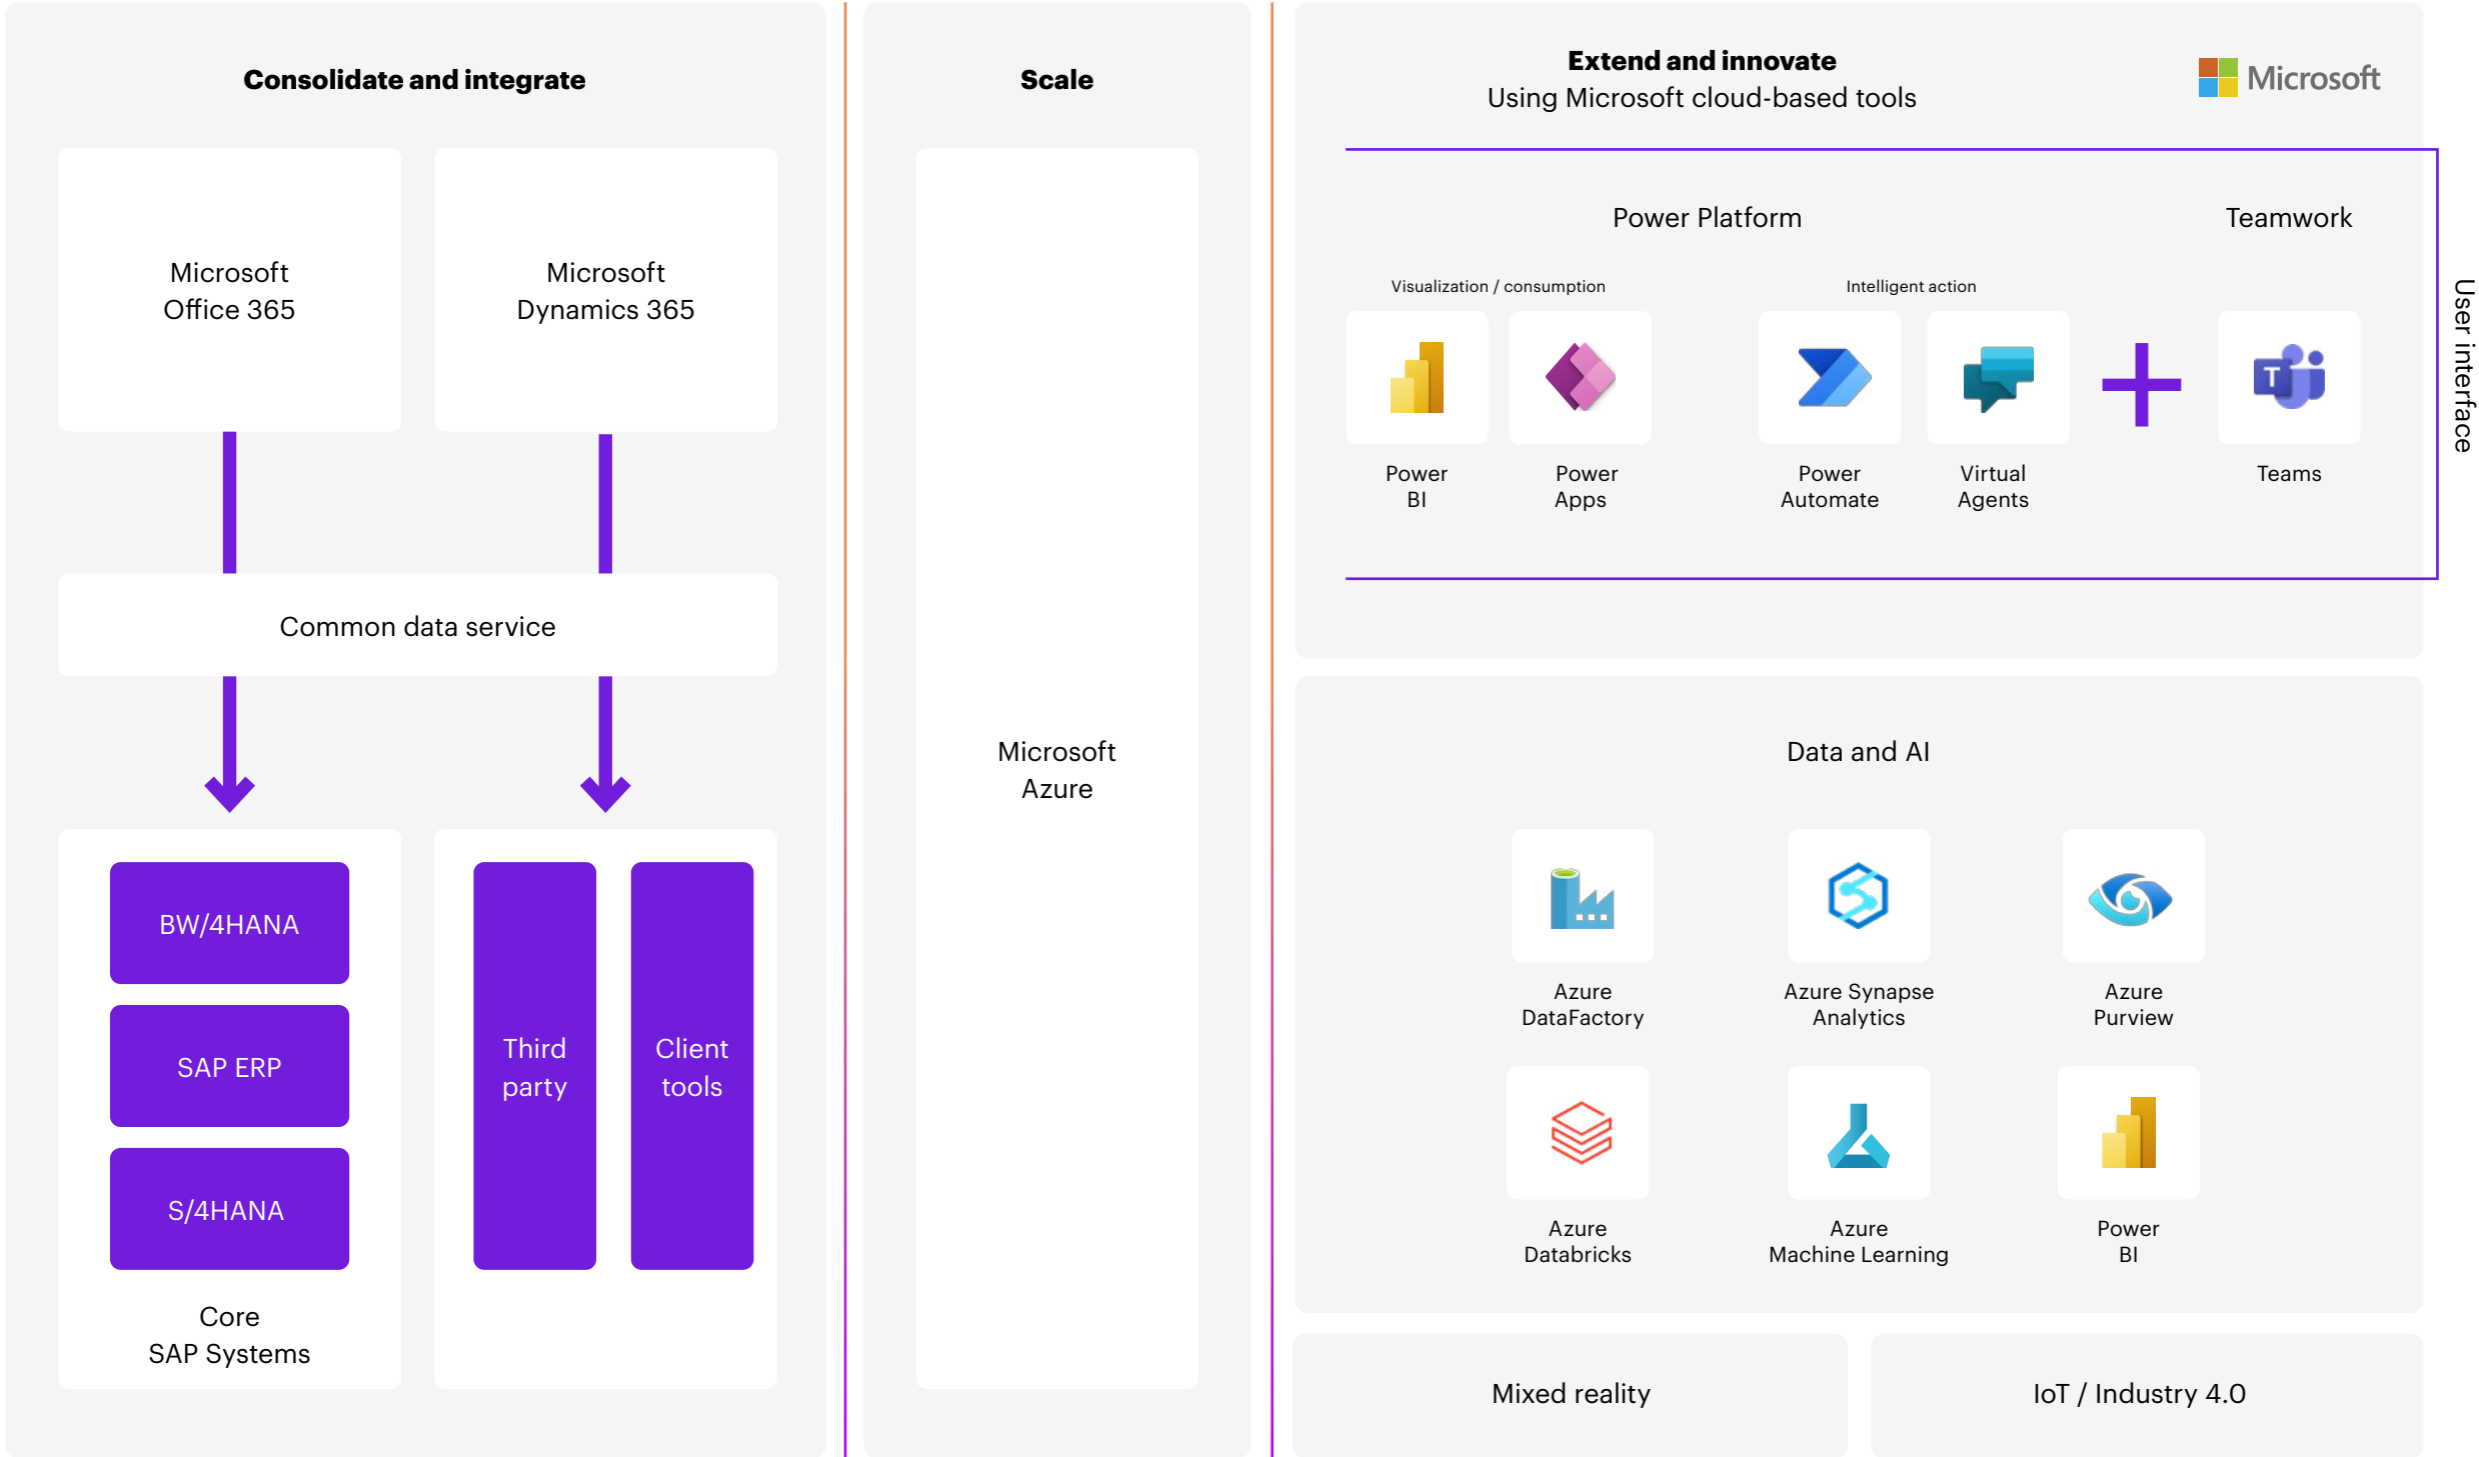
Consolidate and integrate

Microsoft Office 365

Microsoft Dynamics 365

Common data service

BW/4HANA

SAP ERP

S/4HANA

Core SAP Systems

Third party

Client tools

Scale

Microsoft Azure

Extend and innovate
Using Microsoft cloud-based tools

Microsoft

Power Platform

Teamwork

Visualization / consumption

Intelligent action

Power BI

Power Apps

Power Automate

Virtual Agents

Teams

User interface

Data and AI

Azure DataFactory

Azure Synapse Analytics

Azure Purview

Azure Databricks

Azure Machine Learning

Power BI

Mixed reality

IoT / Industry 4.0